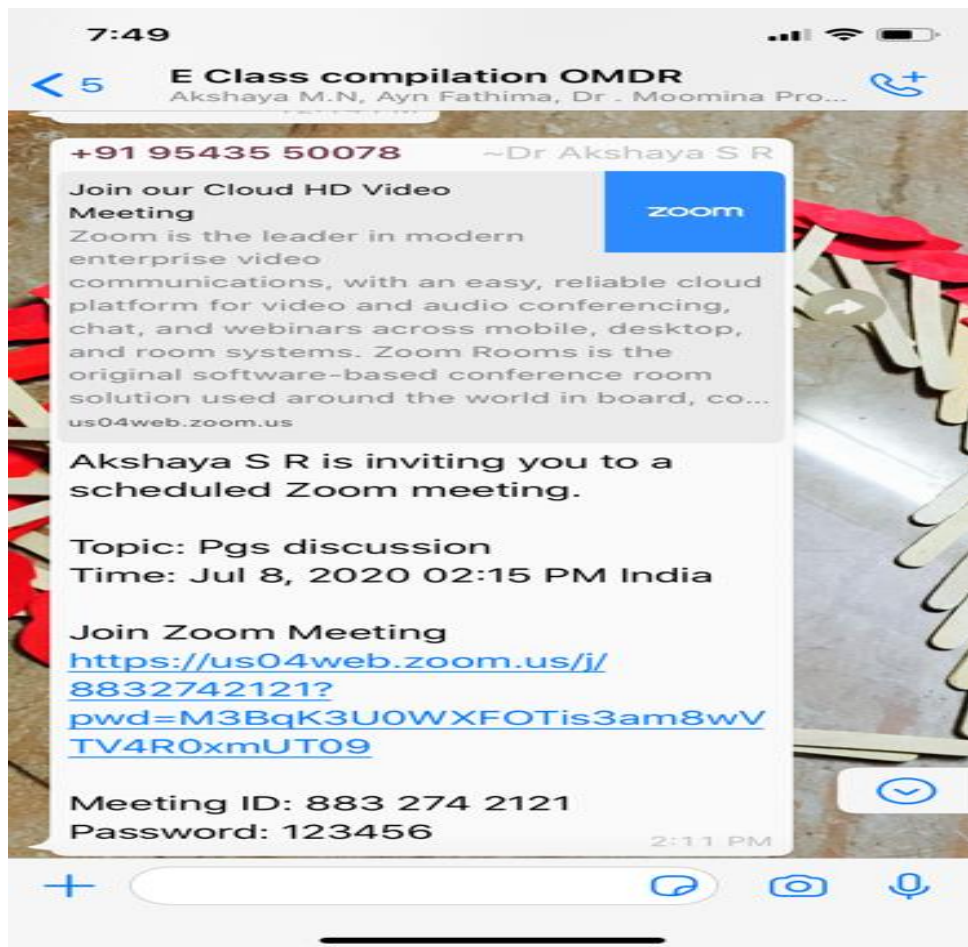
7:49

5

E Class compilation OMDR
Akshaya M.N, Ayn Fathima, Dr . Moomina Pro...

+91 95435 50078 ~Dr Akshaya S R

Join our Cloud HD Video Meeting
Zoom is the leader in modern enterprise video communications, with an easy, reliable cloud platform for video and audio conferencing, chat, and webinars across mobile, desktop, and room systems. Zoom Rooms is the original software-based conference room solution used around the world in board, co...
us04web.zoom.us

zoom

Akshaya S R is inviting you to a scheduled Zoom meeting.

Topic: Pgs discussion
Time: Jul 8, 2020 02:15 PM India

Join Zoom Meeting
https://us04web.zoom.us/j/8832742121?pwd=M3BqK3U0WXFOTis3am8wVTV4R0xmUT09

Meeting ID: 883 274 2121
Password: 123456

2:11 PM